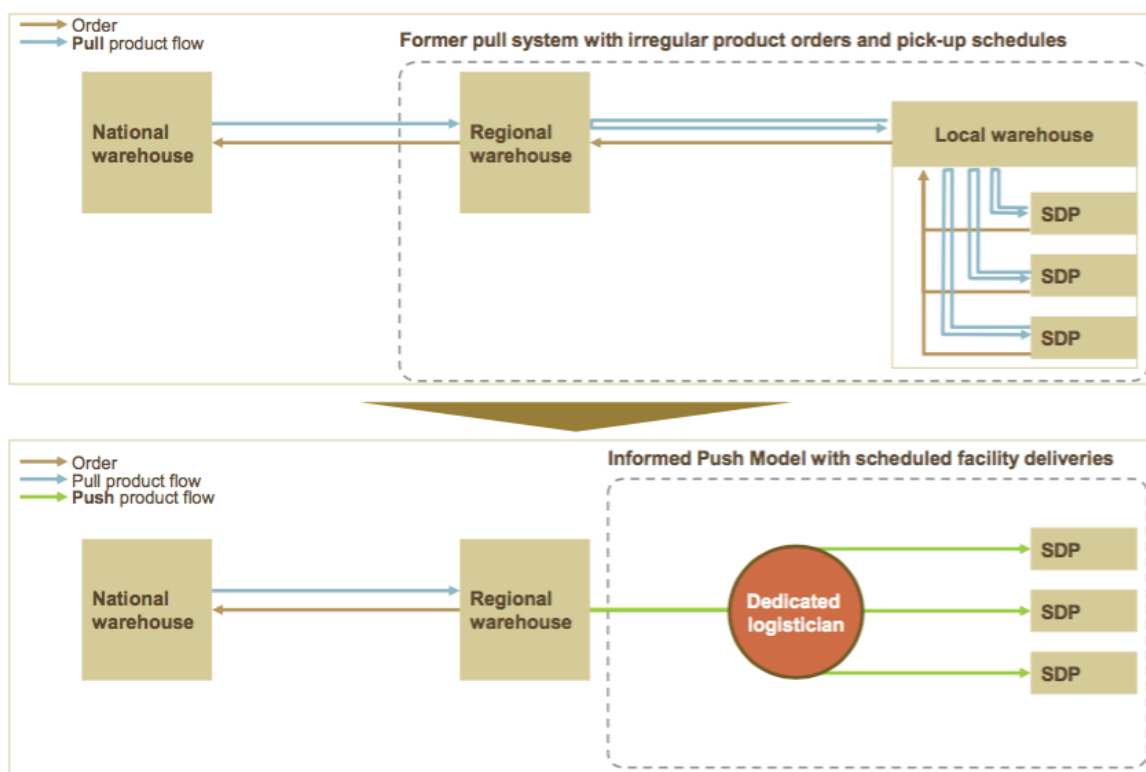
Order
Pull product flow

Former pull system with irregular product orders and pick-up schedules

National warehouse

Regional warehouse

Local warehouse

SDP

SDP

SDP

Order
Pull product flow
Push product flow

Informed Push Model with scheduled facility deliveries

National warehouse

Regional warehouse

Dedicated logistician

SDP

SDP

SDP